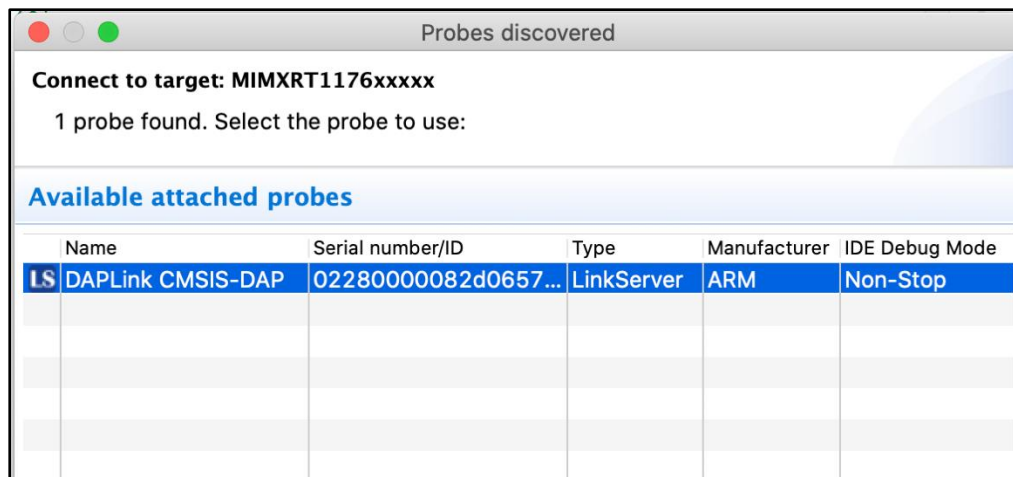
Probes discovered

Connect to target: MIMXRT1176xxxxx

1 probe found. Select the probe to use:

Available attached probes

| | Name | Serial number/ID | Type | Manufacturer | IDE Debug Mode |
|---|---|---|---|---|---|
| LS | DAPLink CMSIS-DAP | 02280000082d0657... | LinkServer | ARM | Non-Stop |